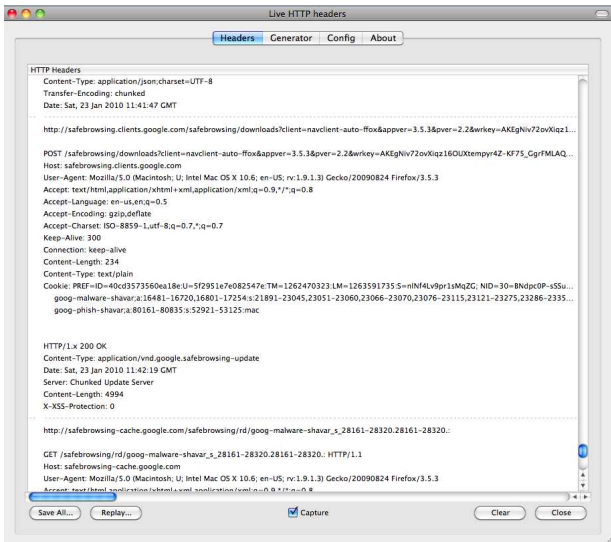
Live HTTP headers

Headers Generator Config About

HTTP Headers

Content-Type: application/json;charset=UTF-8
Transfer-Encoding: chunked
Date: Sat, 23 Jan 2010 11:41:47 GMT

http://safebrowsing.clients.google.com/safebrowsing/downloads?client=navclient-auto-ffox&appver=3.5.3&pver=2.2&wrkey=AKEgNiv72ovXiqz1...

POST /safebrowsing/downloads?client=navclient-auto-ffox&appver=3.5.3&pver=2.2&wrkey=AKEgNiv72ovXiqz16OUXtempyr4Z-KF75_GgrFMLAQ...
Host: safebrowsing.clients.google.com
User-Agent: Mozilla/5.0 (Macintosh; U; Intel Mac OS X 10.6; en-US; rv:1.9.1.3) Gecko/20090824 Firefox/3.5.3
Accept: text/html,application/xhtml+xml,application/xml;q=0.9,*/*;q=0.8
Accept-Language: en-us,en;q=0.5
Accept-Encoding: gzip,deflate
Accept-Charset: ISO-8859-1,utf-8;q=0.7,*;q=0.7
Keep-Alive: 300
Connection: keep-alive
Content-Length: 234
Content-Type: text/plain
Cookie: PREF=ID=40cd3573560ea18e:U=5f2951e7e082547e:TM=1262470323:LM=1263591735:S=nlNf4Lv9pr1sMqZG; NID=30=BNdpc0P-sSSu...
goog-malware-shavar;a:16481-16720,16801-17254:s:21891-23045,23051-23060,23066-23070,23076-23115,23121-23275,23286-2335...
goog-phish-shavar;a:80161-80835:s:52921-53125:mac

HTTP/1.x 200 OK
Content-Type: application/vnd.google.safebrowsing-update
Date: Sat, 23 Jan 2010 11:42:19 GMT
Server: Chunked Update Server
Content-Length: 4994
X-XSS-Protection: 0

http://safebrowsing-cache.google.com/safebrowsing/rd/goog-malware-shavar_s_28161-28320.28161-28320.:

GET /safebrowsing/rd/goog-malware-shavar_s_28161-28320.28161-28320.: HTTP/1.1
Host: safebrowsing-cache.google.com
User-Agent: Mozilla/5.0 (Macintosh; U; Intel Mac OS X 10.6; en-US; rv:1.9.1.3) Gecko/20090824 Firefox/3.5.3
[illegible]

Save All... Replay... Capture Clear Close